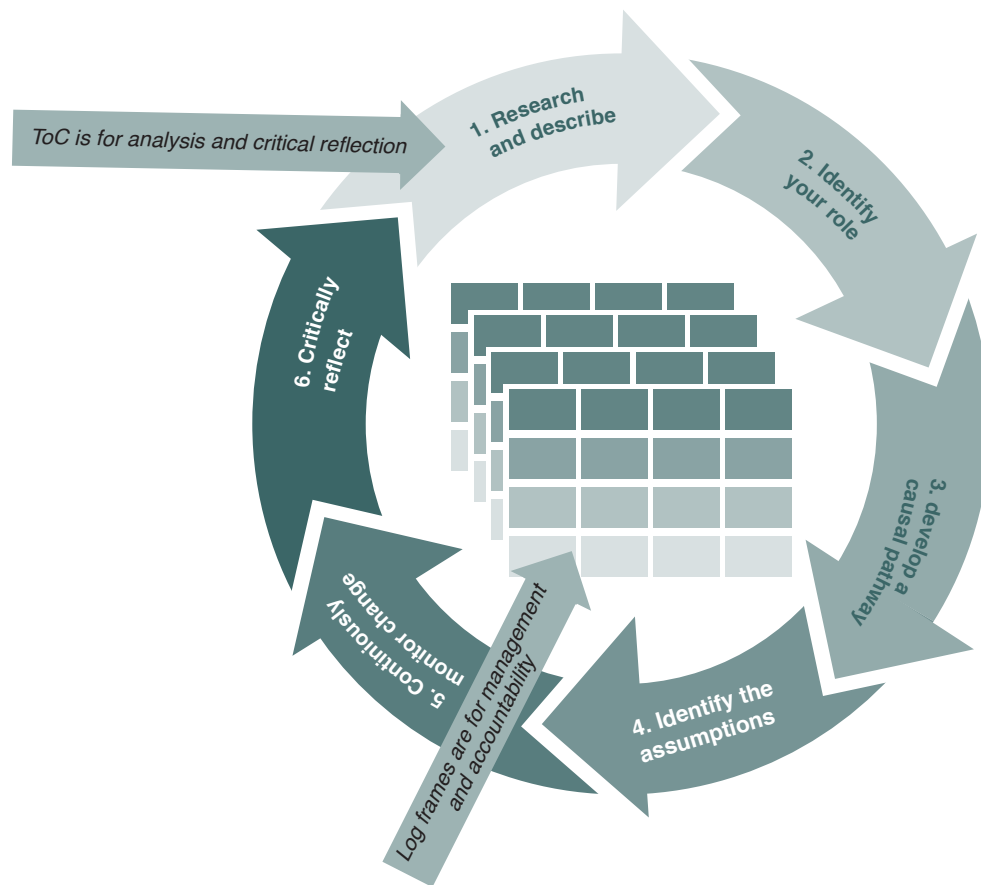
ToC is for analysis and critical reflection

1. Research and describe

2. Identify your role

3. develop a causal pathway

4. Identify the assumptions

5. Continiously monitor change

6. Critically reflect

Log frames are for management and accountability